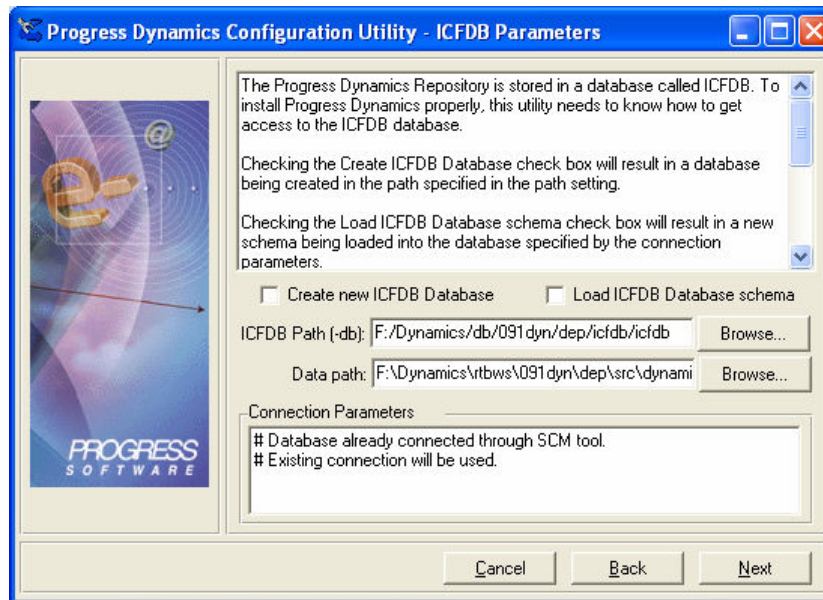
Progress Dynamics Configuration Utility - ICFDB Parameters

The Progress Dynamics Repository is stored in a database called ICFDB. To install Progress Dynamics properly, this utility needs to know how to get access to the ICFDB database.

Checking the Create ICFDB Database check box will result in a database being created in the path specified in the path setting.

Checking the Load ICFDB Database schema check box will result in a new schema being loaded into the database specified by the connection parameters.

Create new ICFDB Database

Load ICFDB Database schema

ICFDB Path (-db): F:/Dynamics/db/091dyn/dep/icfdb/icfdb

Browse...

Data path: F:\Dynamics\rtbws\091dyn\dep\src\dynami

Browse...

Connection Parameters

# Database already connected through SCM tool.
# Existing connection will be used.

PROGRESS
SOFTWARE

Cancel

Back

Next